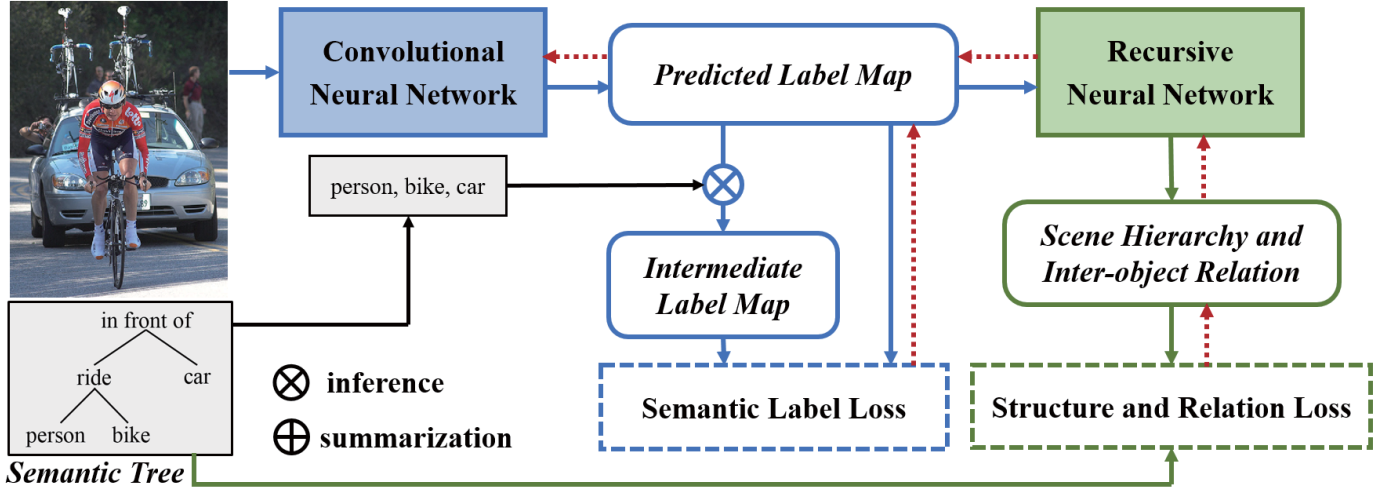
Convolutional Neural Network

Predicted Label Map

Recursive Neural Network

person, bike, car

$\otimes$

Intermediate Label Map

Scene Hierarchy and Inter-object Relation

in front of

ride

car

person

bike

Semantic Tree

$\otimes$ inference

$\oplus$ summarization

Semantic Label Loss

Structure and Relation Loss